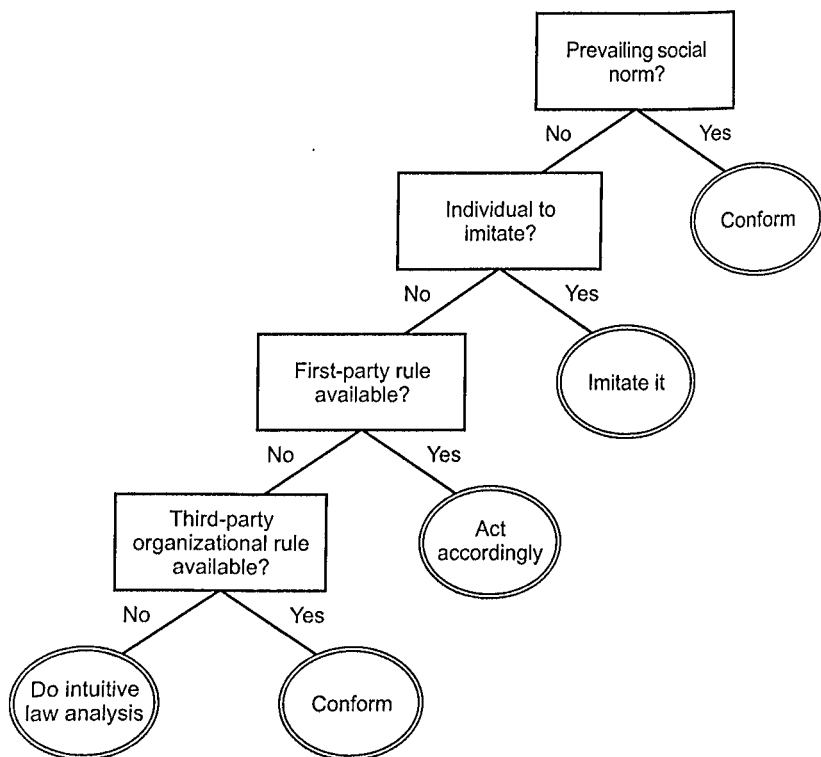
Prevailing social norm?

No

Yes

Conform

Individual to imitate?

No

Yes

Imitate it

First-party rule available?

No

Yes

Act accordingly

Third-party organizational rule available?

No

Yes

Do intuitive law analysis

Conform